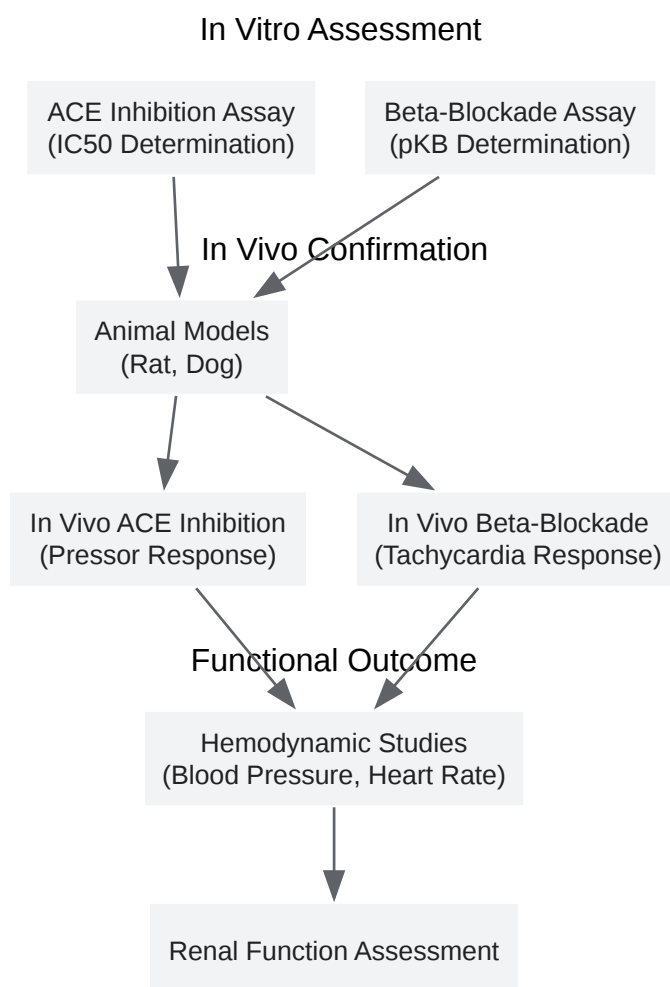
In Vitro Assessment

ACE Inhibition Assay
(IC50 Determination)

Beta-Blockade Assay
(pKB Determination)

In Vivo Confirmation

Animal Models
(Rat, Dog)

In Vivo ACE Inhibition
(Pressor Response)

In Vivo Beta-Blockade
(Tachycardia Response)

Functional Outcome

Hemodynamic Studies
(Blood Pressure, Heart Rate)

Renal Function Assessment